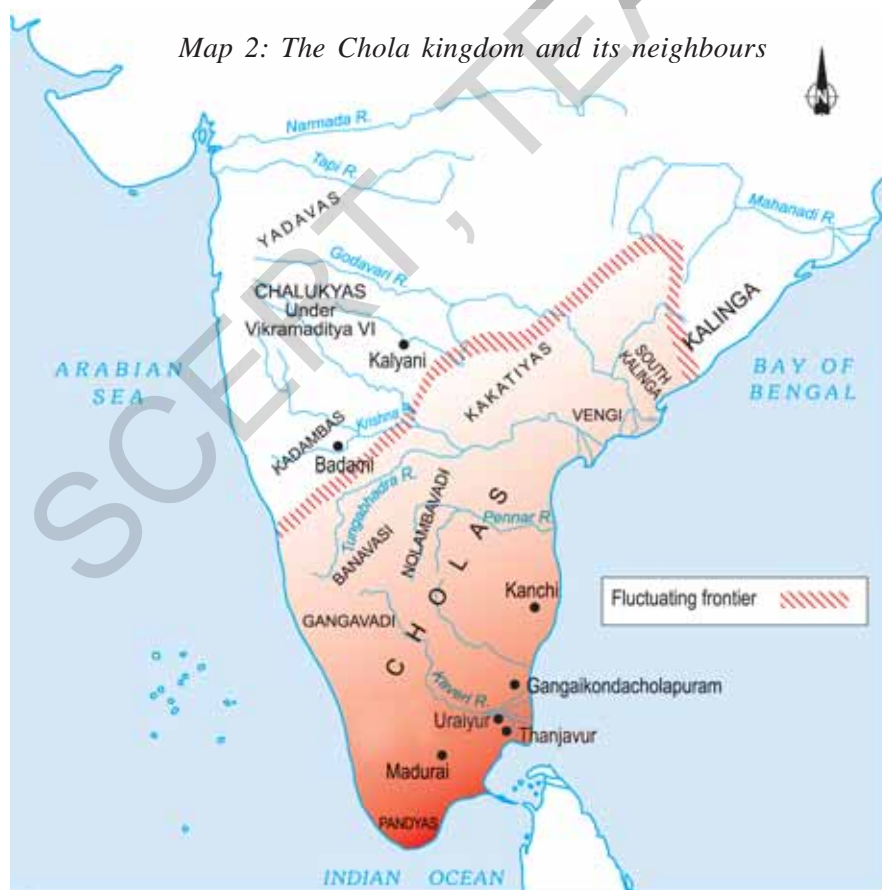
Map 2: The Chola kingdom and its neighbours

N

Narmada R.

Tapi R.

Mahanadi R.

YADAVAS

Godavari R.

CHALUKYAS Under Vikramaditya VI

Kalyani

ARABIAN SEA

KALINGA

SOUTH KALINGA

BAY OF BENGAL

KAKATIYAS

VENGI

Krishna R.

KADAMBAS

Badami

Tungabhadra R.

NOLAMBAVADI

Pennar R.

BANAVASI

CHOLAS

Kanchi

Fluctuating frontier

GANGAVADI

Kaveri R.

Gangaikondacholapuram

Uraiyur

Thanjavur

Madurai

PANDYAS

INDIAN OCEAN

SCERT, TE